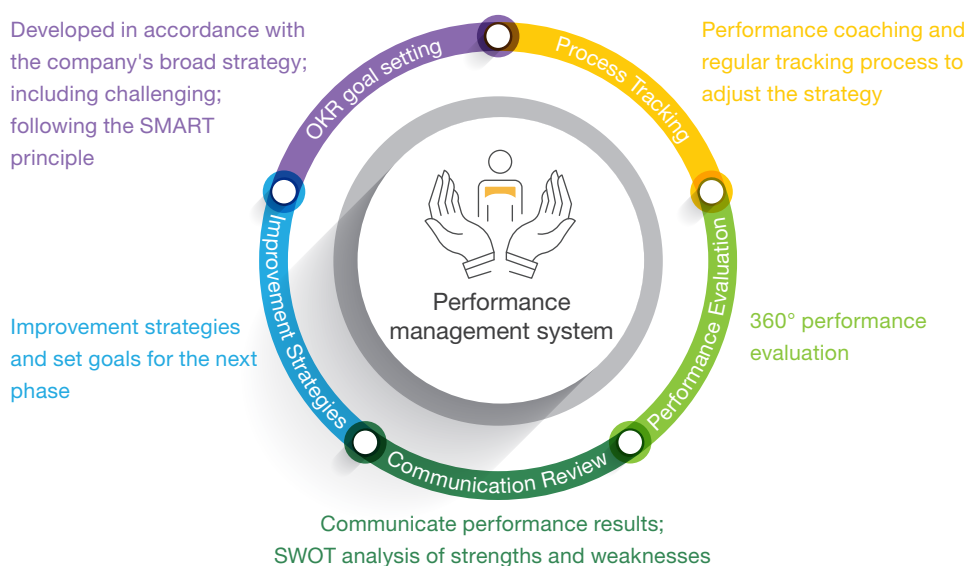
Developed in accordance with the company's broad strategy; including challenging; following the SMART principle

OKR goal setting

Process Tracking

Performance coaching and regular tracking process to adjust the strategy

Performance management system

Improvement Strategies

Improvement strategies and set goals for the next phase

Performance Evaluation

360° performance evaluation

Communication Review

Communicate performance results; SWOT analysis of strengths and weaknesses